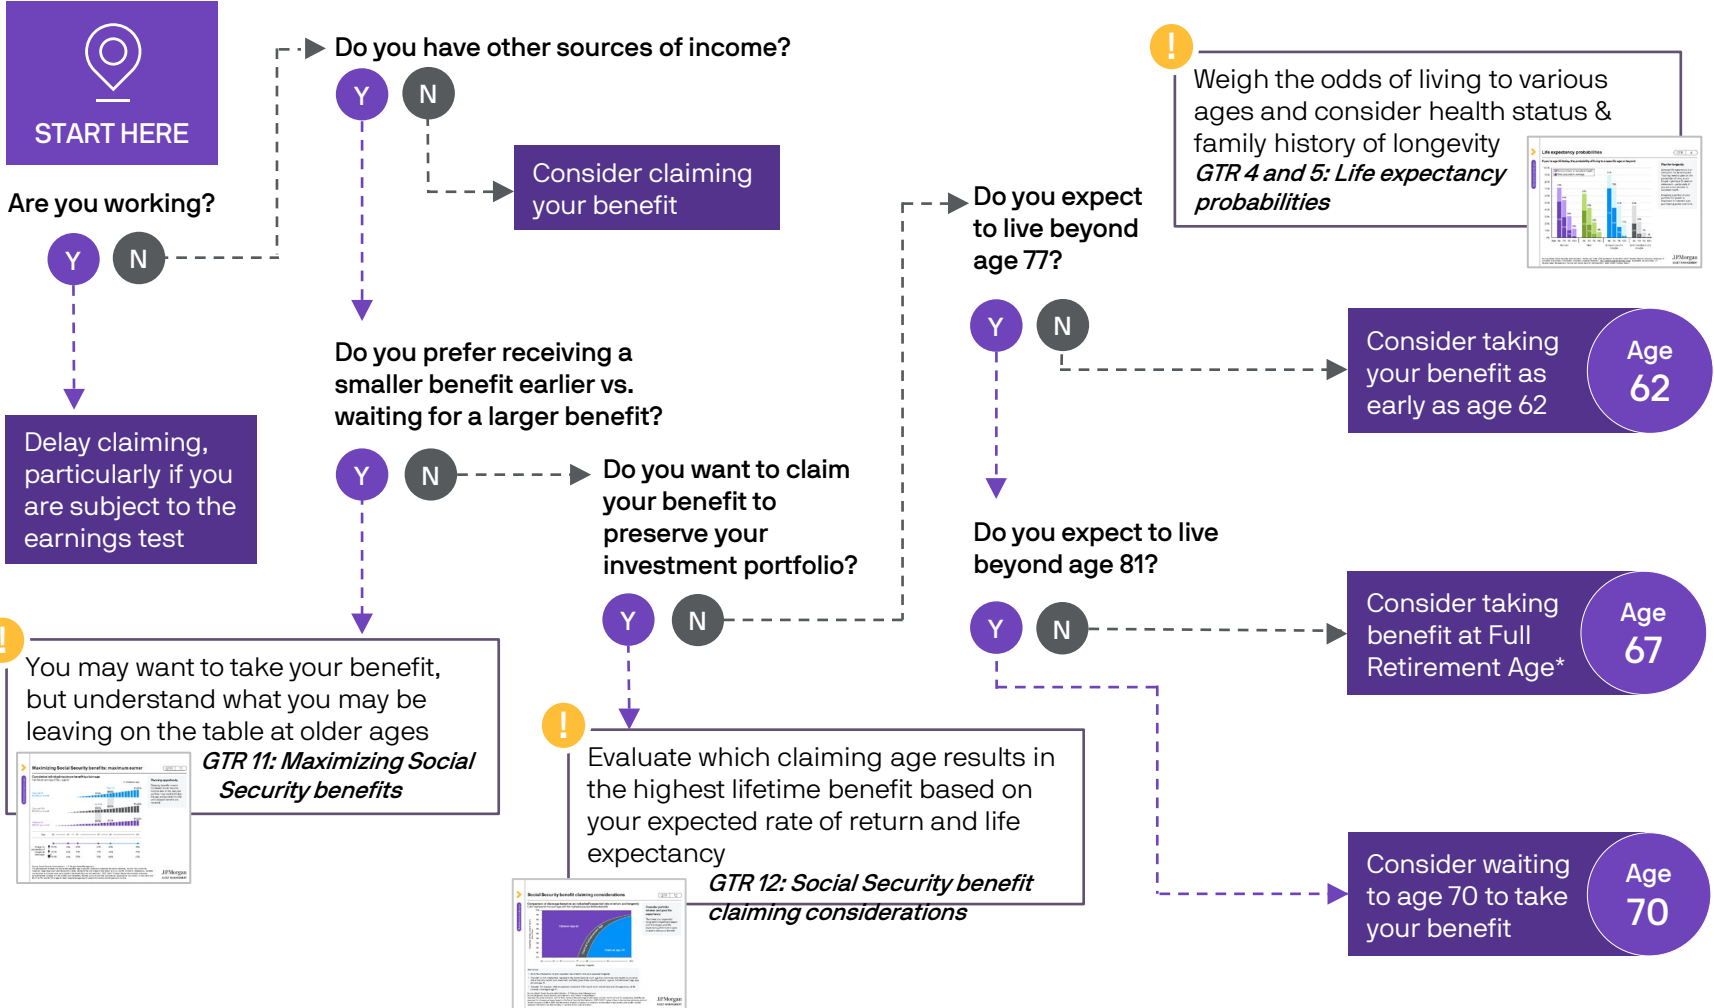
START HERE

Are you working?

Y N

Delay claiming, particularly if you are subject to the earnings test

Do you have other sources of income?

Y N

Consider claiming your benefit

Do you prefer receiving a smaller benefit earlier vs. waiting for a larger benefit?

Y N

You may want to take your benefit, but understand what you may be leaving on the table at older ages

*GTR 11: Maximizing Social Security benefits*

Do you want to claim your benefit to preserve your investment portfolio?

Y N

Evaluate which claiming age results in the highest lifetime benefit based on your expected rate of return and life expectancy

*GTR 12: Social Security benefit claiming considerations*

Do you expect to live beyond age 77?

Y N

Weigh the odds of living to various ages and consider health status & family history of longevity

*GTR 4 and 5: Life expectancy probabilities*

Consider taking your benefit as early as age 62

Age 62

Do you expect to live beyond age 81?

Y N

Consider taking benefit at Full Retirement Age*

Age 67

Consider waiting to age 70 to take your benefit

Age 70